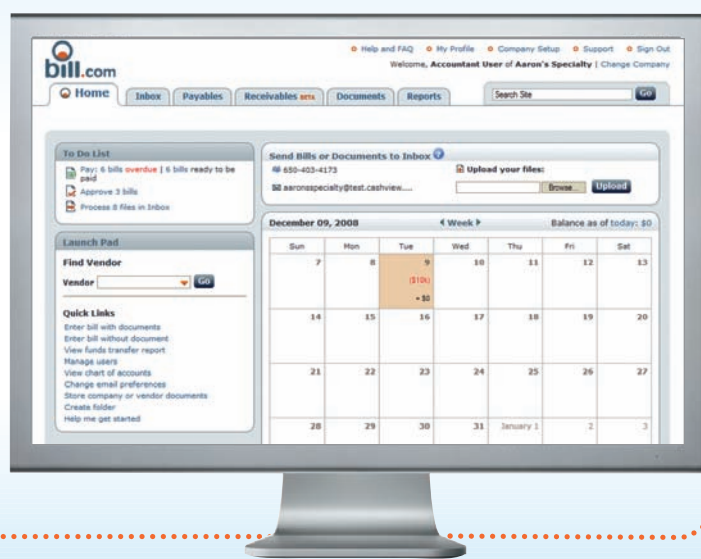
bill.com

Help and FAQ My Profile Company Setup Support Sign Out

Welcome, Accountant User of Aaron's Specialty | Change Company

Home Inbox Payables Receivables BETA Documents Reports

Search Site Go

To Do List

Pay: 6 bills overdue | 6 bills ready to be paid

Approve 3 bills

Process 8 files in Inbox

Send Bills or Documents to Inbox

650-403-4173

aaronsspecialty@test.cashview.....

Upload your files:

Browse... Upload

Launch Pad

Find Vendor

Vendor Go

Quick Links

Enter bill with documents

Enter bill without document

View funds transfer report

Manage users

View chart of accounts

Change email preferences

Store company or vendor documents

Create folder

Help me get started

December 09, 2008

Week

Balance as of today: $0

| Sun | Mon | Tue | Wed | Thu | Fri | Sat |
|---|---|---|---|---|---|---|
| 7 | 8 | 9 ($10k) = $0 | 10 | 11 | 12 | 13 |
| 14 | 15 | 16 | 17 | 18 | 19 | 20 |
| 21 | 22 | 23 | 24 | 25 | 26 | 27 |
| 28 | 29 | 30 | 31 | January 1 | 2 | 3 |